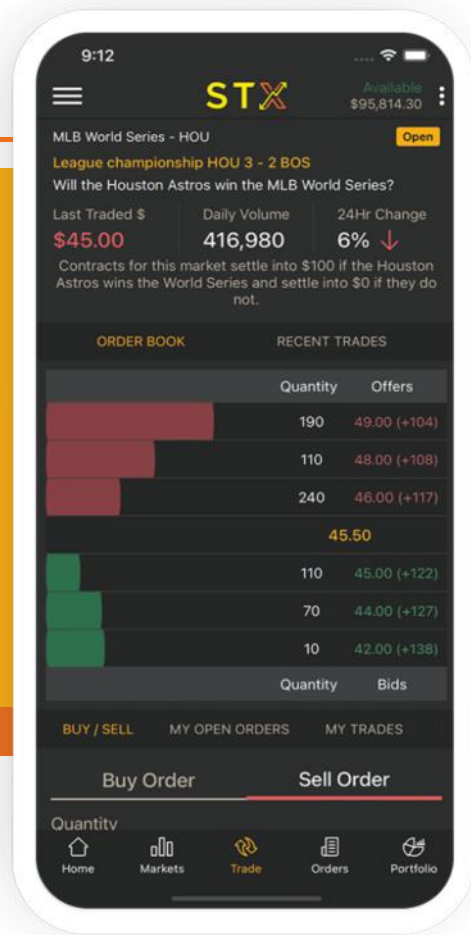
9:12

STX

Available
$95,814.30

MLB World Series - HOU

Open

League championship HOU 3 - 2 BOS

Will the Houston Astros win the MLB World Series?

Last Traded $
$45.00

Daily Volume
416,980

24Hr Change
6% ↓

Contracts for this market settle into $100 if the Houston Astros wins the World Series and settle into $0 if they do not.

ORDER BOOK

RECENT TRADES

| Quantity | Offers |
|---|---|
| 190 | 49.00 (+104) |
| 110 | 48.00 (+108) |
| 240 | 46.00 (+117) |

45.50

| | |
|---|---|
| 110 | 45.00 (+122) |
| 70 | 44.00 (+127) |
| 10 | 42.00 (+138) |
| Quantity | Bids |

BUY / SELL

MY OPEN ORDERS

MY TRADES

Buy Order

Sell Order

Quantity

Home

Markets

Trade

Orders

Portfolio